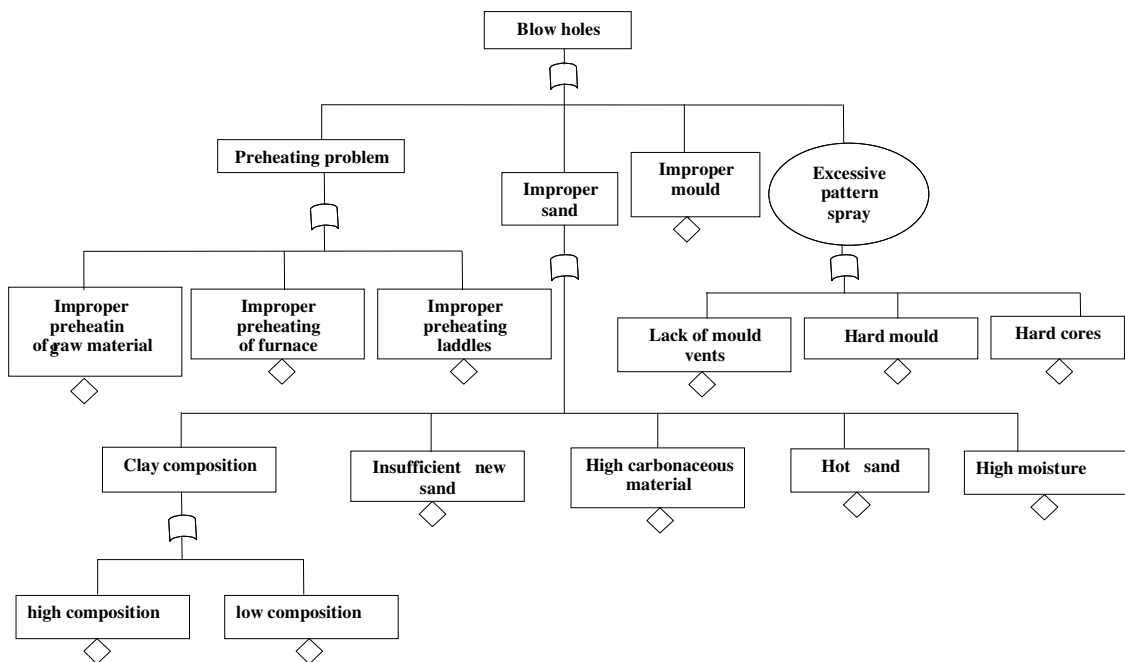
Blow holes

Preheating problem

Improper sand

Improper mould

Excessive pattern spray

Improper preheatin of raw material

Improper preheating of furnace

Improper preheating laddles

Lack of mould vents

Hard mould

Hard cores

Clay composition

Insufficient new sand

High carbonaceous material

Hot sand

High moisture

high composition

low composition